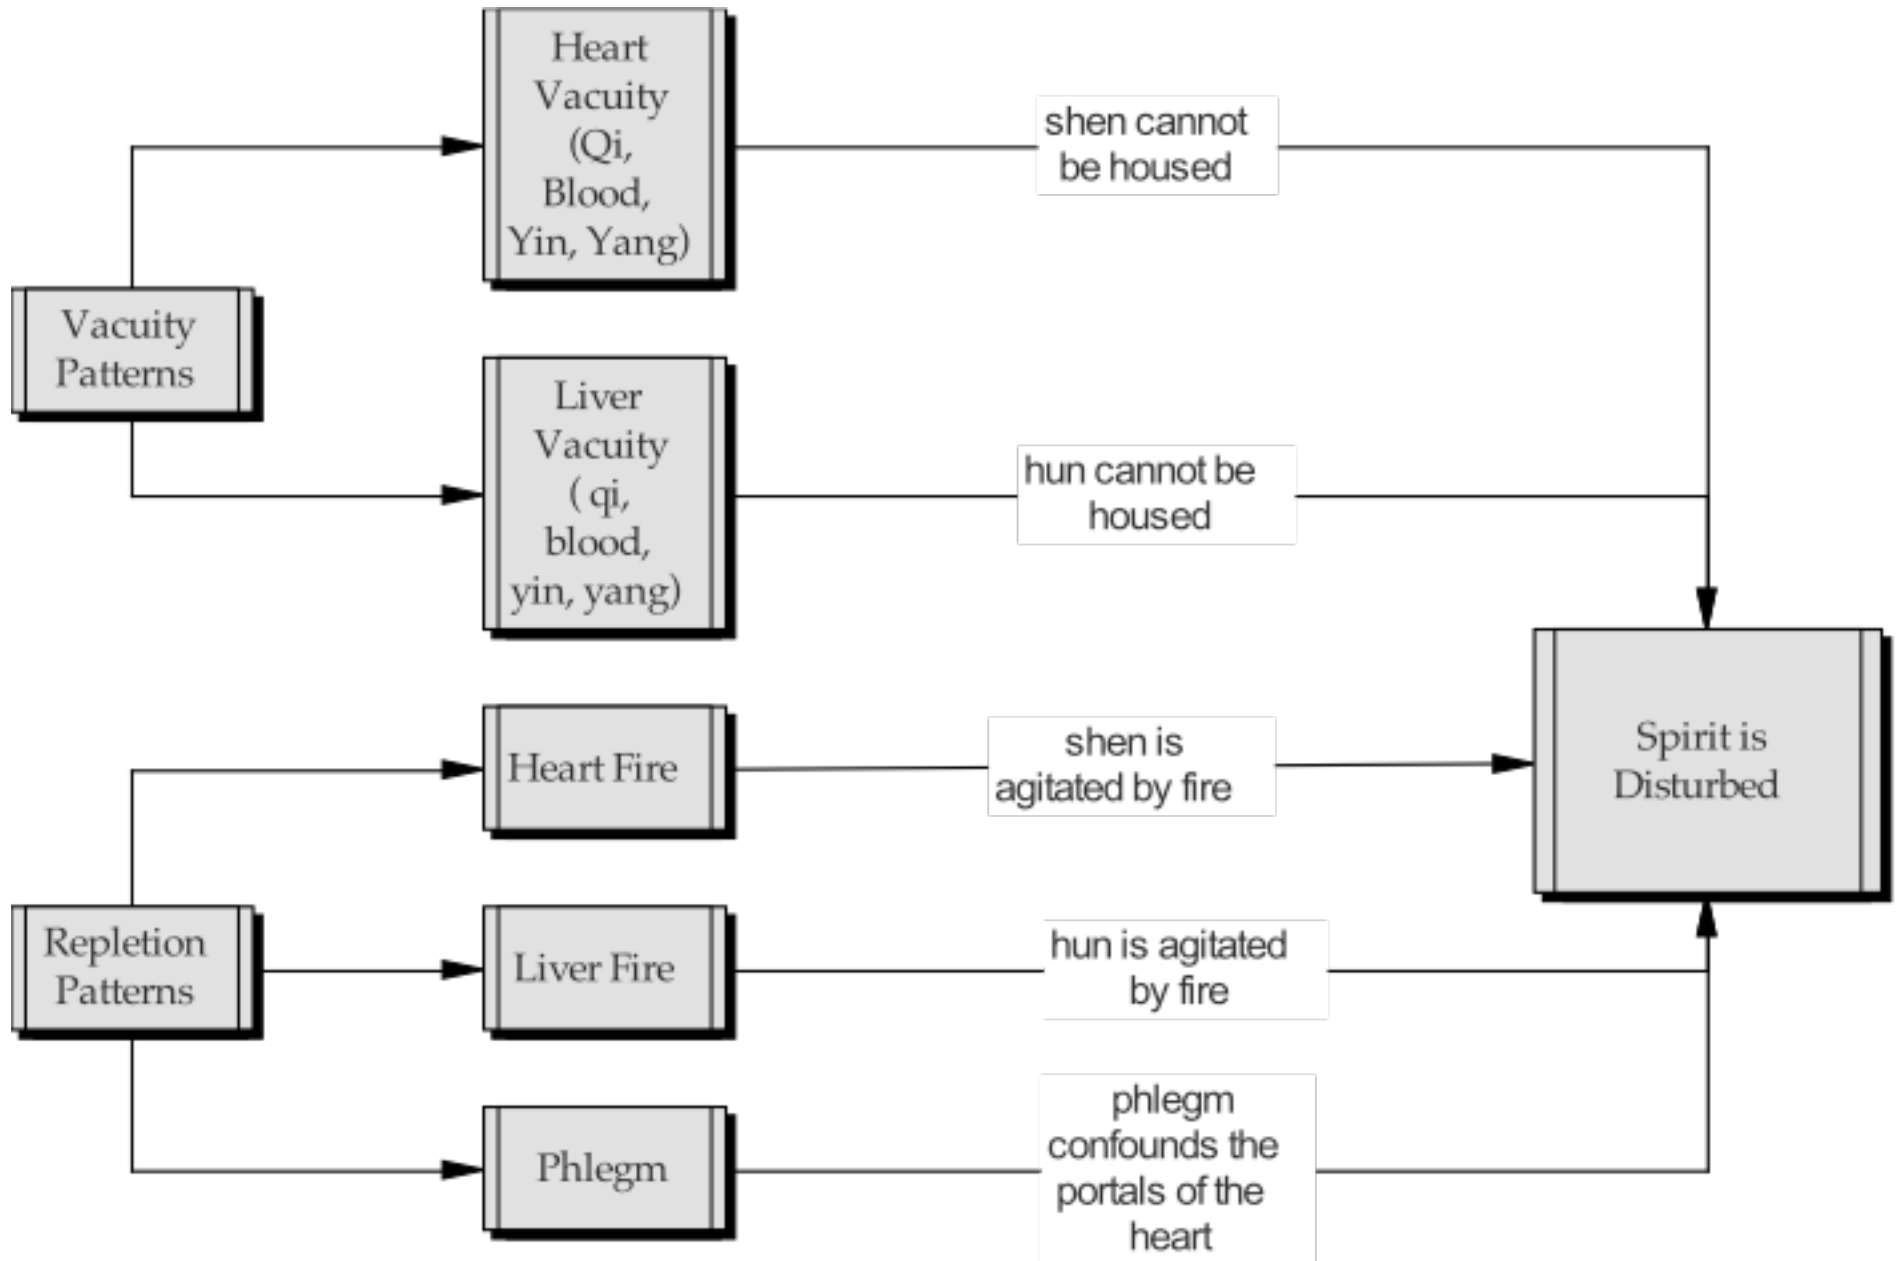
Heart Vacuity (Qi, Blood, Yin, Yang)

shen cannot be housed

Vacuity Patterns

Liver Vacuity ( qi, blood, yin, yang)

hun cannot be housed

Heart Fire

shen is agitated by fire

Spirit is Disturbed

Repletion Patterns

Liver Fire

hun is agitated by fire

Phlegm

phlegm confounds the portals of the heart